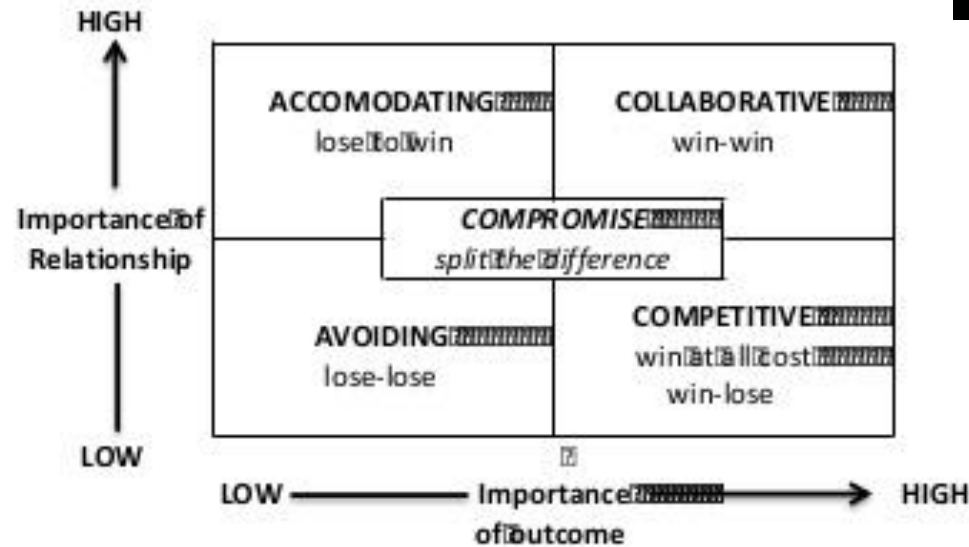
HIGH

Importance of Relationship

LOW

ACCOMODATING
lose to win

COLLABORATIVE
win-win

COMPROMISE
split the difference

AVOIDING
lose-lose

COMPETITIVE
win at all cost
win-lose

LOW

Importance of outcome

HIGH